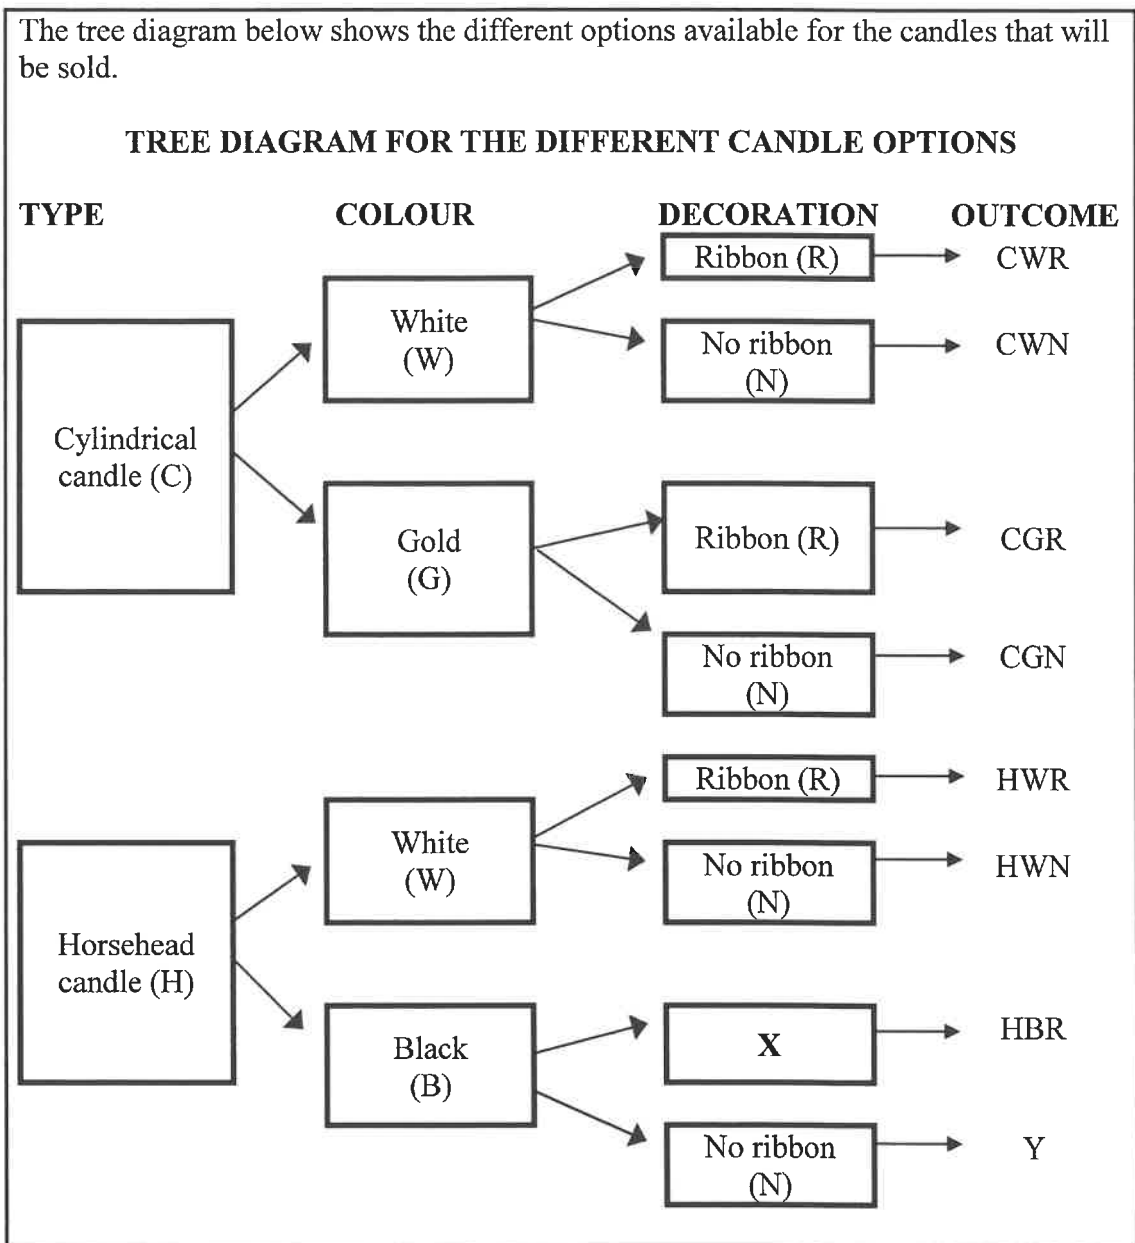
The tree diagram below shows the different options available for the candles that will be sold.

TREE DIAGRAM FOR THE DIFFERENT CANDLE OPTIONS

TYPE

COLOUR

DECORATION

OUTCOME

Cylindrical candle (C)

White (W)

Ribbon (R)

CWR

No ribbon (N)

CWN

Gold (G)

Ribbon (R)

CGR

No ribbon (N)

CGN

Horsehead candle (H)

White (W)

Ribbon (R)

HWR

No ribbon (N)

HWN

Black (B)

X

HBR

No ribbon (N)

Y